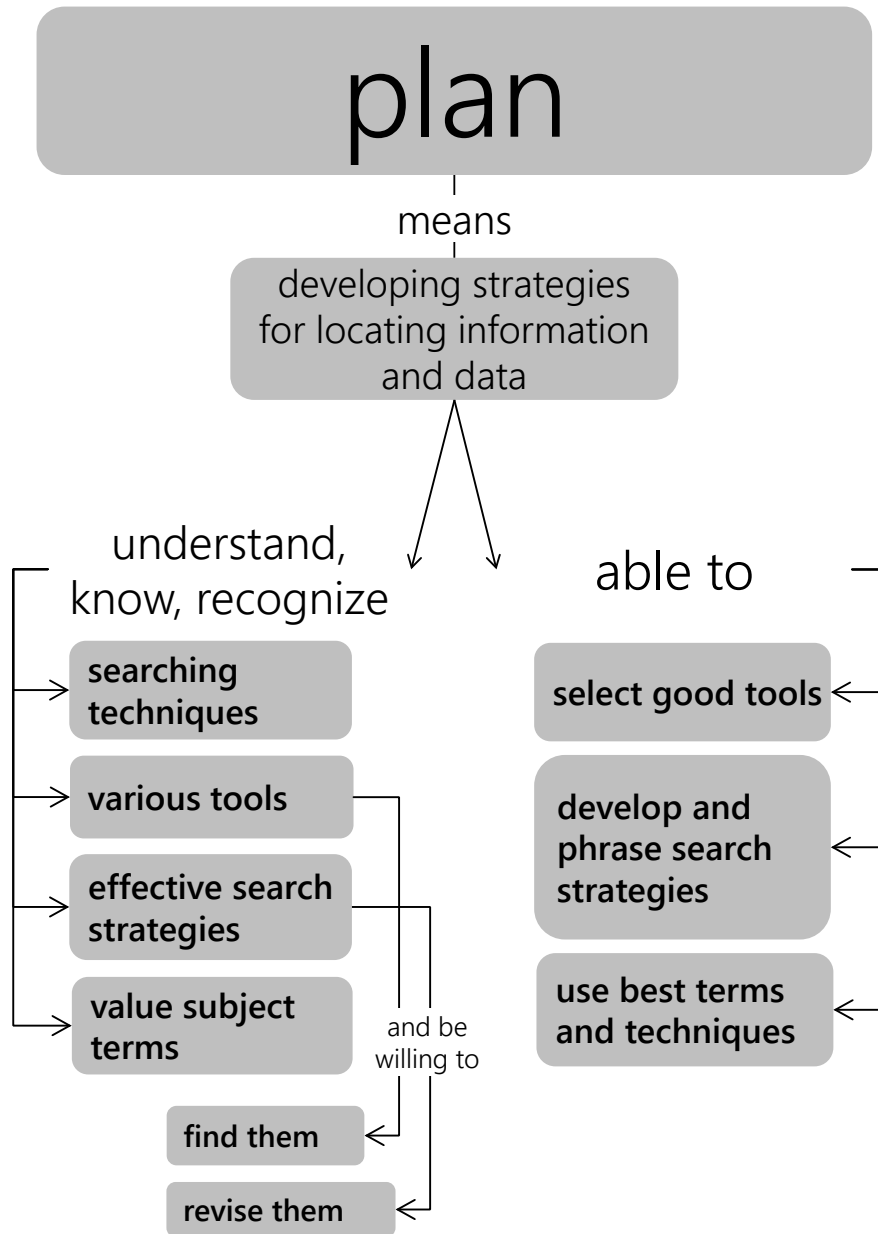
plan

means

developing strategies for locating information and data

understand, know, recognize

searching techniques

various tools

effective search strategies

value subject terms

and be willing to

find them

revise them

able to

select good tools

develop and phrase search strategies

use best terms and techniques